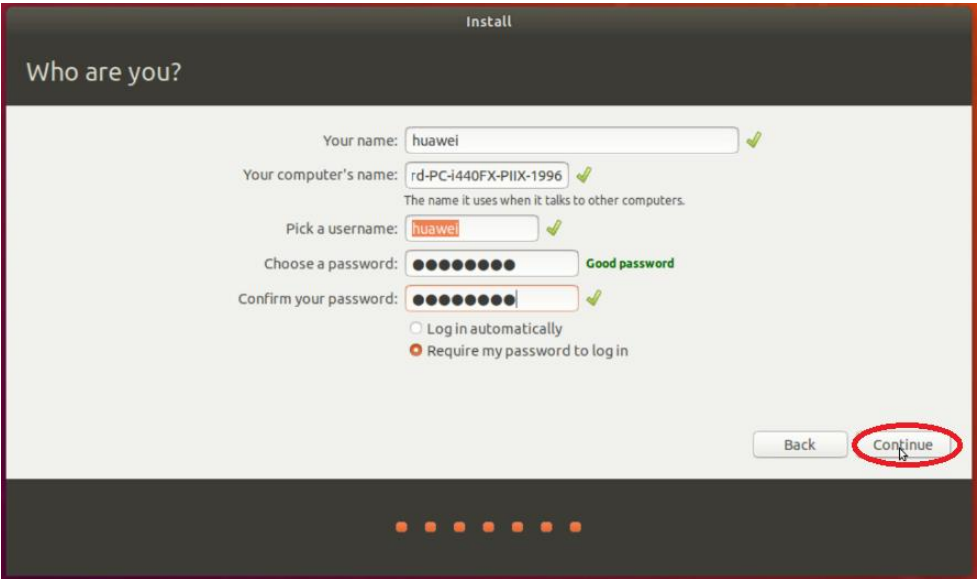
Install

Who are you?

Your name: huawei

Your computer's name: rd-PC-i440FX-PIIX-1996

The name it uses when it talks to other computers.

Pick a username: huawei

Choose a password: ●●●●●●●● Good password

Confirm your password: ●●●●●●●●

Log in automatically

Require my password to log in

Back

Continue